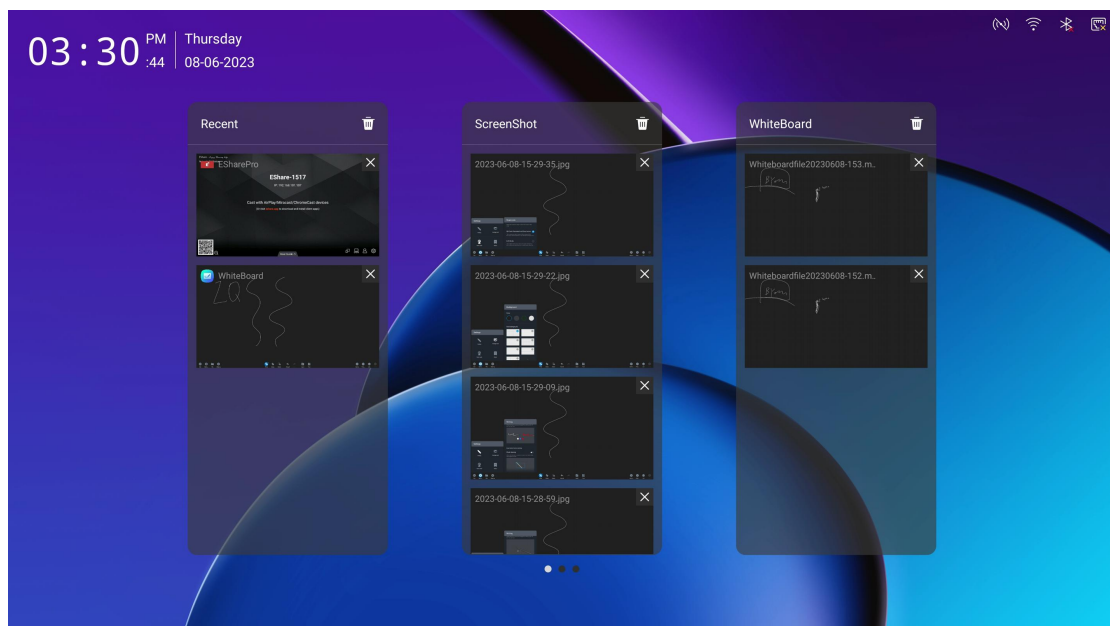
03 : 30 PM :44 Thursday 08-06-2023

Recent

EShare Pro

EShare-1517

Cast with AirPlay/Miracast/ChromeCast devices

WhiteBoard

ZQ

ScreenShot

2023-06-08-15-29-35.jpg

2023-06-08-15-29-22.jpg

2023-06-08-15-29-09.jpg

2023-06-08-15-28-59.jpg

WhiteBoard

Whiteboardfile20230608-153.m..

Whiteboardfile20230608-152.m..